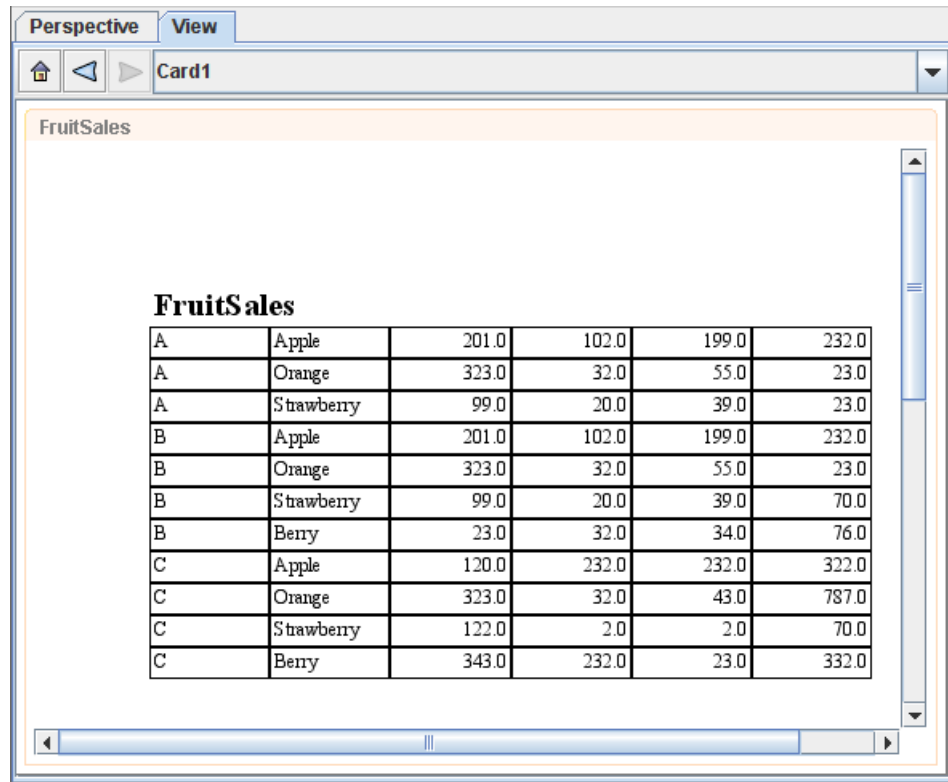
Perspective View

Card1

FruitSales

FruitSales

| A | Apple | 201.0 | 102.0 | 199.0 | 232.0 |
|---|---|---|---|---|---|
| A | Orange | 323.0 | 32.0 | 55.0 | 23.0 |
| A | Strawberry | 99.0 | 20.0 | 39.0 | 23.0 |
| B | Apple | 201.0 | 102.0 | 199.0 | 232.0 |
| B | Orange | 323.0 | 32.0 | 55.0 | 23.0 |
| B | Strawberry | 99.0 | 20.0 | 39.0 | 70.0 |
| B | Berry | 23.0 | 32.0 | 34.0 | 76.0 |
| C | Apple | 120.0 | 232.0 | 232.0 | 322.0 |
| C | Orange | 323.0 | 32.0 | 43.0 | 787.0 |
| C | Strawberry | 122.0 | 2.0 | 2.0 | 70.0 |
| C | Berry | 343.0 | 232.0 | 23.0 | 332.0 |